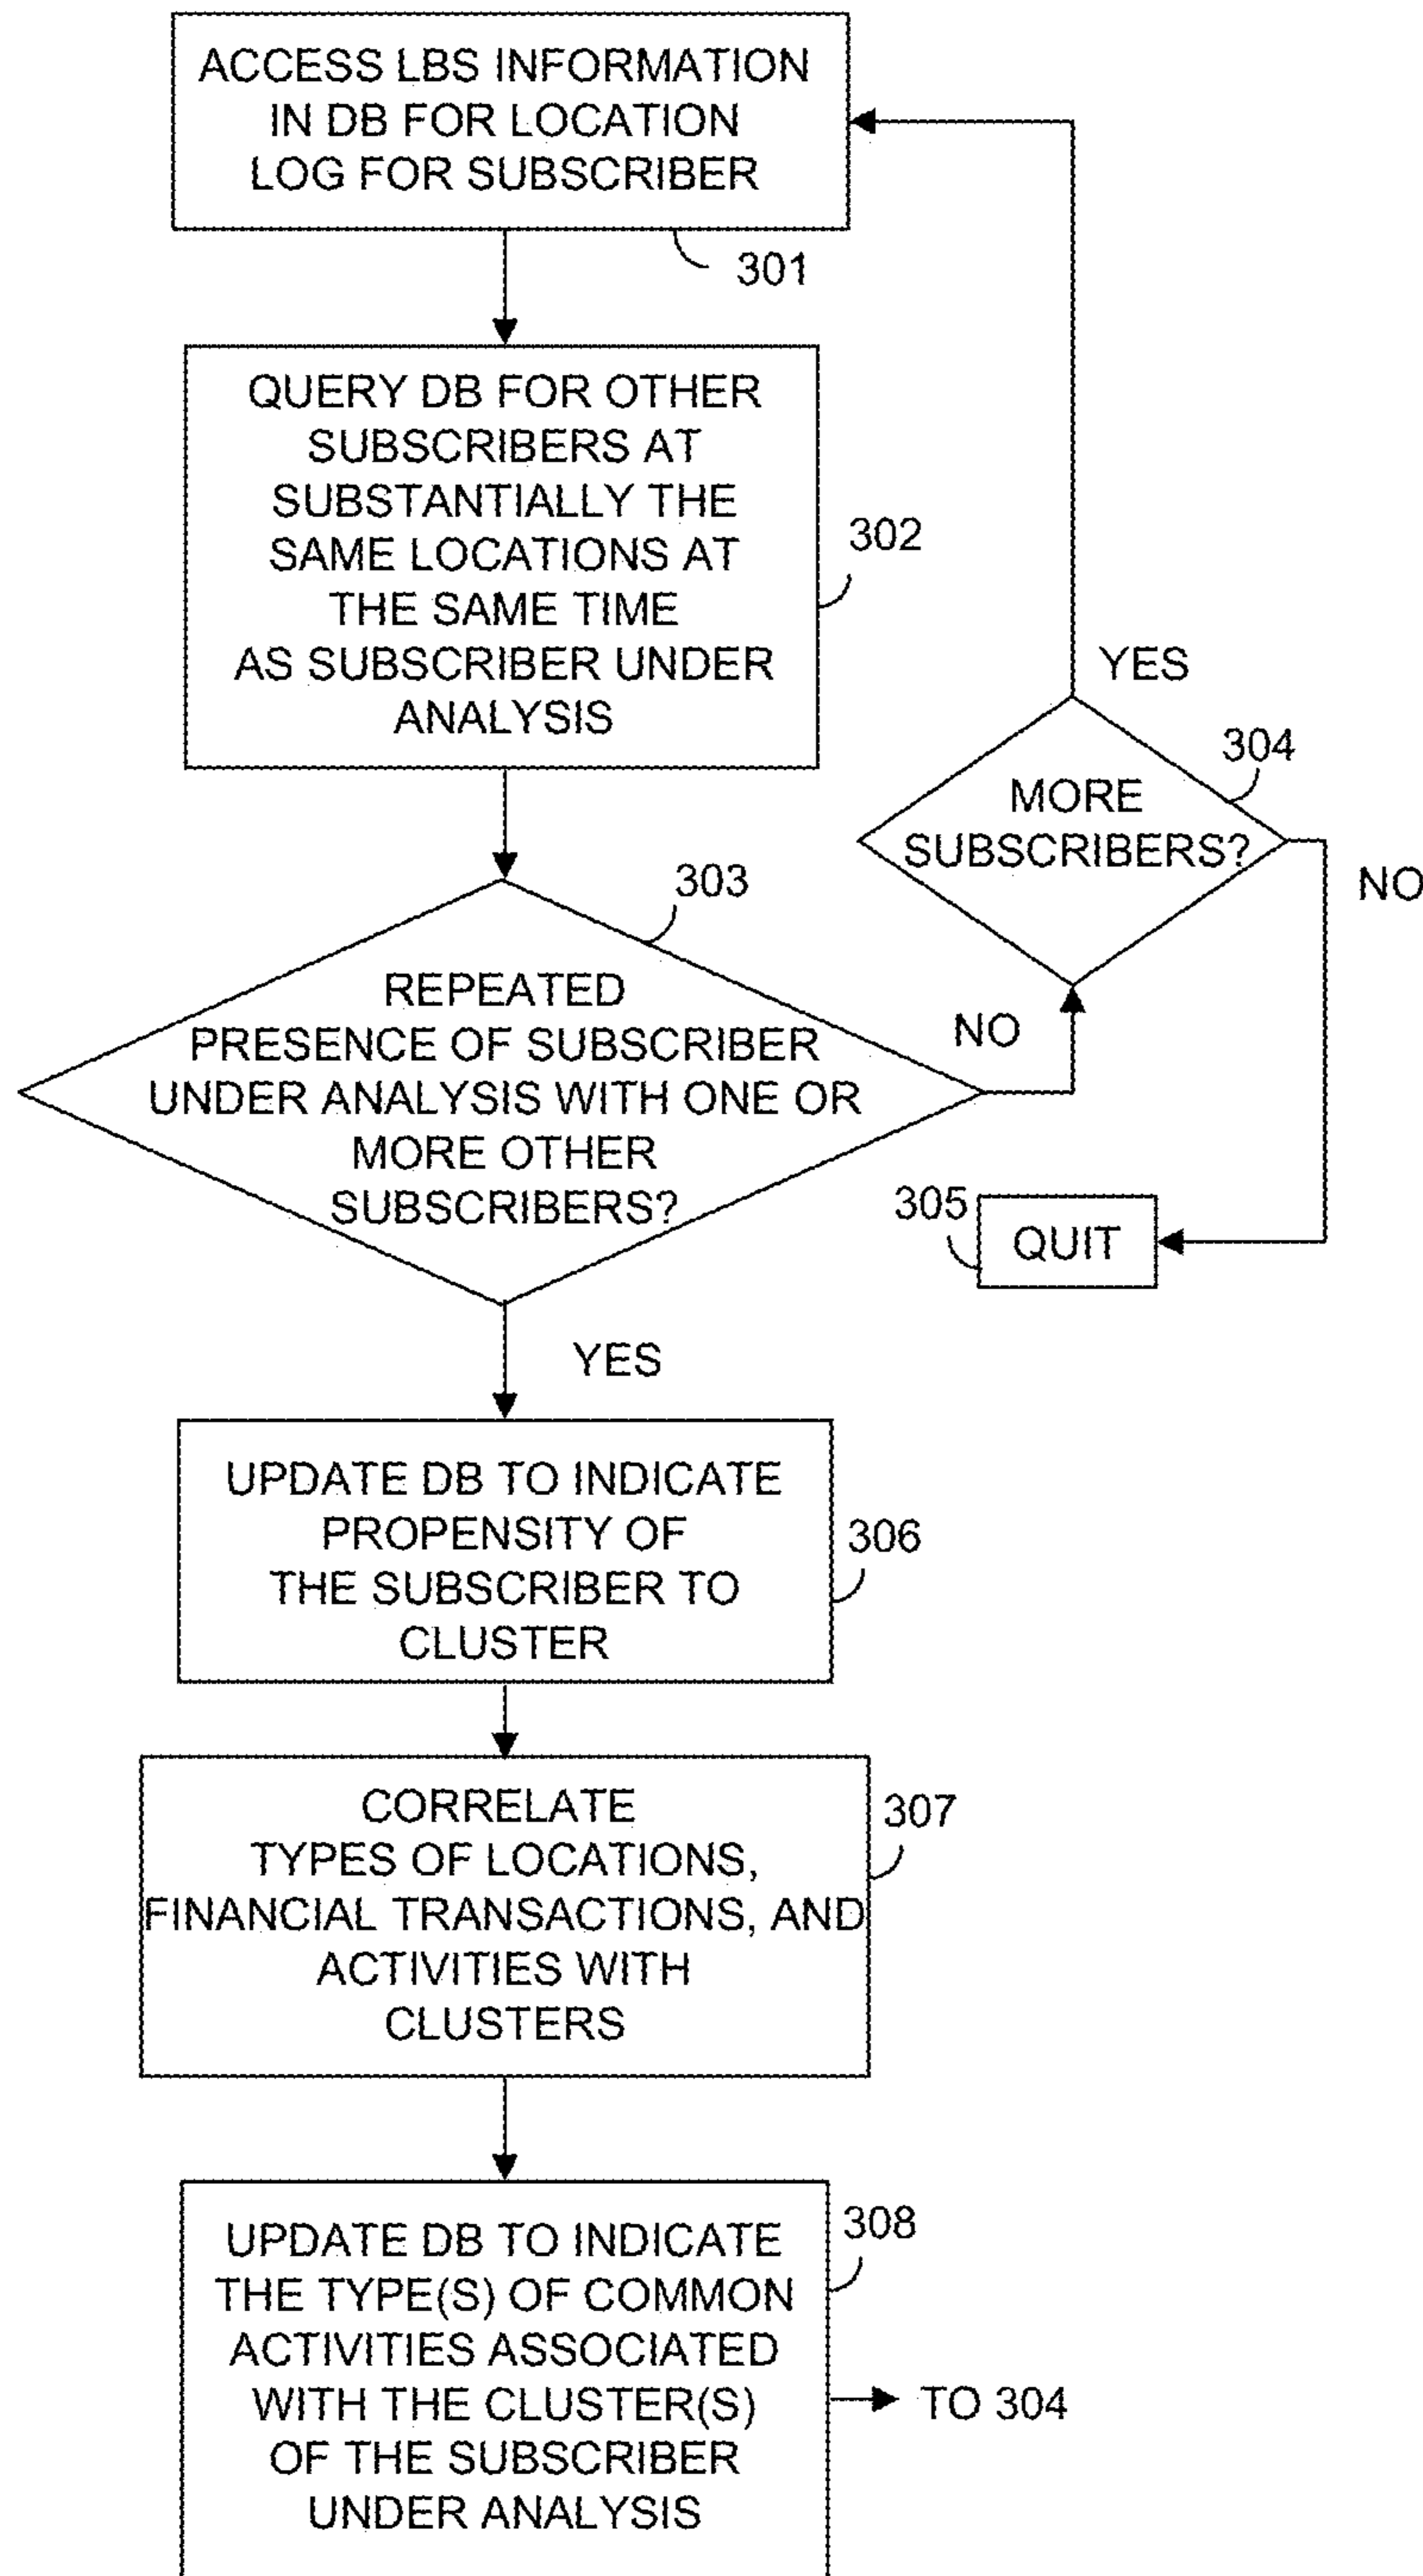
ACCESS LBS INFORMATION IN DB FOR LOCATION LOG FOR SUBSCRIBER

301

QUERY DB FOR OTHER SUBSCRIBERS AT SUBSTANTIALLY THE SAME LOCATIONS AT THE SAME TIME AS SUBSCRIBER UNDER ANALYSIS

302

YES

304

MORE SUBSCRIBERS?

NO

303

REPEATED PRESENCE OF SUBSCRIBER UNDER ANALYSIS WITH ONE OR MORE OTHER SUBSCRIBERS?

NO

305

QUIT

YES

UPDATE DB TO INDICATE PROPENSITY OF THE SUBSCRIBER TO CLUSTER

306

CORRELATE TYPES OF LOCATIONS, FINANCIAL TRANSACTIONS, AND ACTIVITIES WITH CLUSTERS

307

UPDATE DB TO INDICATE THE TYPE(S) OF COMMON ACTIVITIES ASSOCIATED WITH THE CLUSTER(S) OF THE SUBSCRIBER UNDER ANALYSIS

308

TO 304